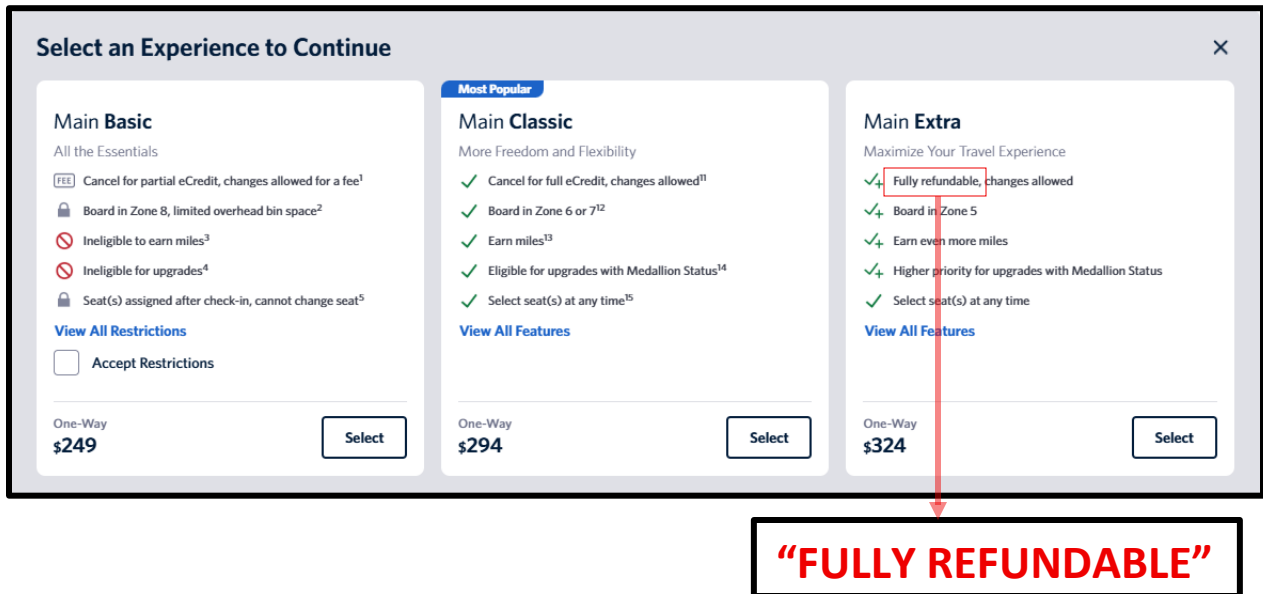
Select an Experience to Continue

×

Main Basic

All the Essentials

FEE Cancel for partial eCredit, changes allowed for a fee$^1$

Board in Zone 8, limited overhead bin space$^2$

Ineligible to earn miles$^3$

Ineligible for upgrades$^4$

Seat(s) assigned after check-in, cannot change seat$^5$

View All Restrictions

Accept Restrictions

One-Way
$249

Select

Most Popular

Main Classic

More Freedom and Flexibility

Cancel for full eCredit, changes allowed$^{11}$

Board in Zone 6 or 7$^{12}$

Earn miles$^{13}$

Eligible for upgrades with Medallion Status$^{14}$

Select seat(s) at any time$^{15}$

View All Features

One-Way
$294

Select

Main Extra

Maximize Your Travel Experience

Fully refundable, changes allowed

Board in Zone 5

Earn even more miles

Higher priority for upgrades with Medallion Status

Select seat(s) at any time

View All Features

One-Way
$324

Select

"FULLY REFUNDABLE"